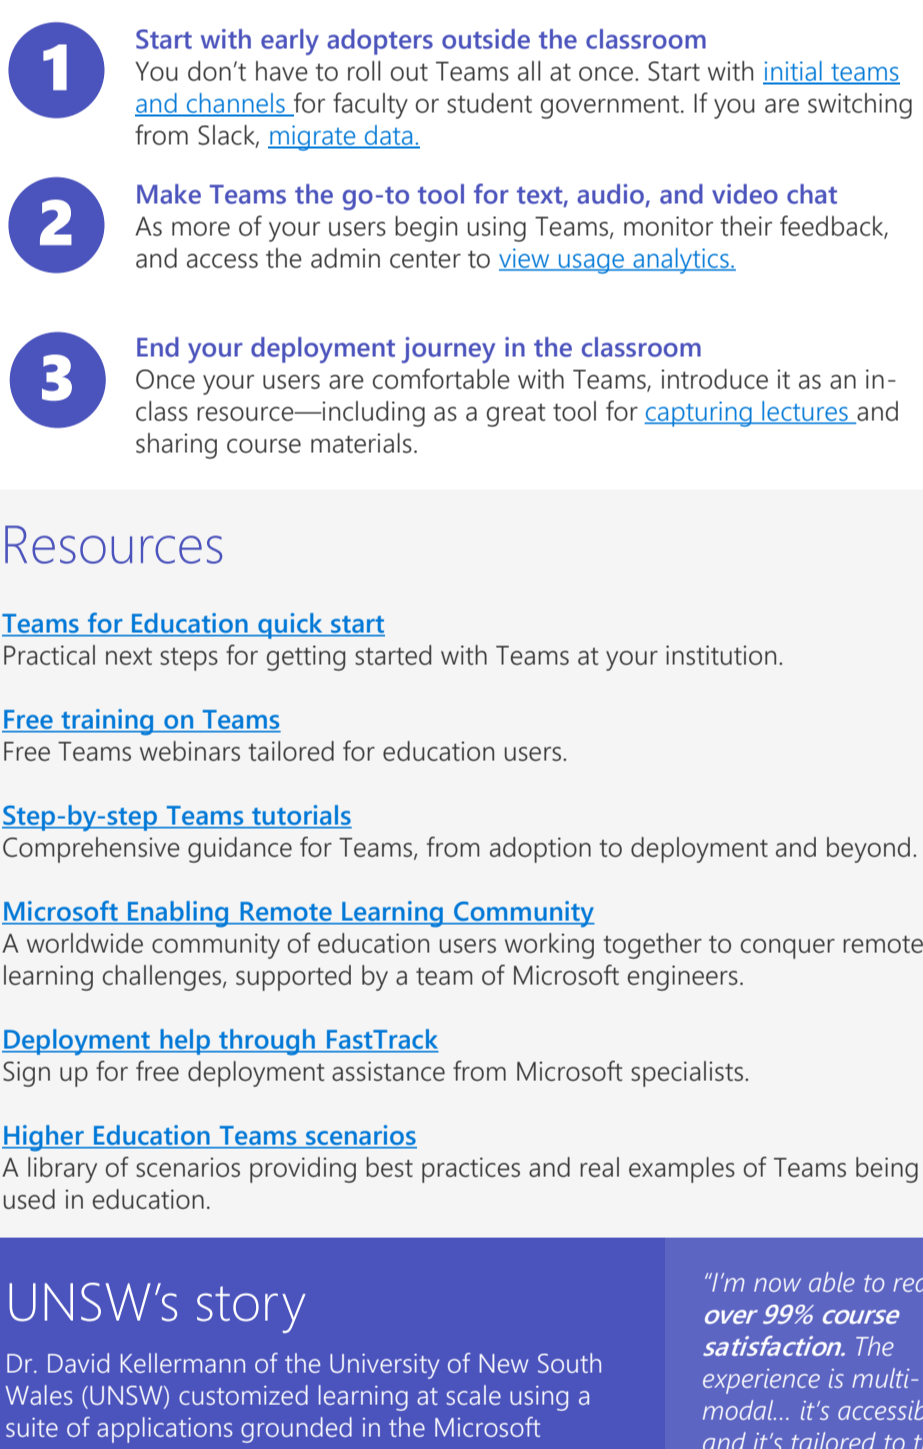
1

Start with early adopters outside the classroom
You don't have to roll out Teams all at once. Start with initial teams and channels for faculty or student government. If you are switching from Slack, migrate data.

2

Make Teams the go-to tool for text, audio, and video chat
As more of your users begin using Teams, monitor their feedback, and access the admin center to view usage analytics.

3

End your deployment journey in the classroom
Once your users are comfortable with Teams, introduce it as an in-class resource—including as a great tool for capturing lectures and sharing course materials.

Resources

Teams for Education quick start
Practical next steps for getting started with Teams at your institution.

Free training on Teams
Free Teams webinars tailored for education users.

Step-by-step Teams tutorials
Comprehensive guidance for Teams, from adoption to deployment and beyond.

Microsoft Enabling Remote Learning Community
A worldwide community of education users working together to conquer remote learning challenges, supported by a team of Microsoft engineers.

Deployment help through FastTrack
Sign up for free deployment assistance from Microsoft specialists.

Higher Education Teams scenarios
A library of scenarios providing best practices and real examples of Teams being used in education.

UNSW's story

Dr. David Kellermann of the University of New South Wales (UNSW) customized learning at scale using a suite of applications grounded in the Microsoft

"I'm now able to re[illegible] over 99% course satisfaction. The experience is multi-modal... it's accessib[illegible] and it's tailored to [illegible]